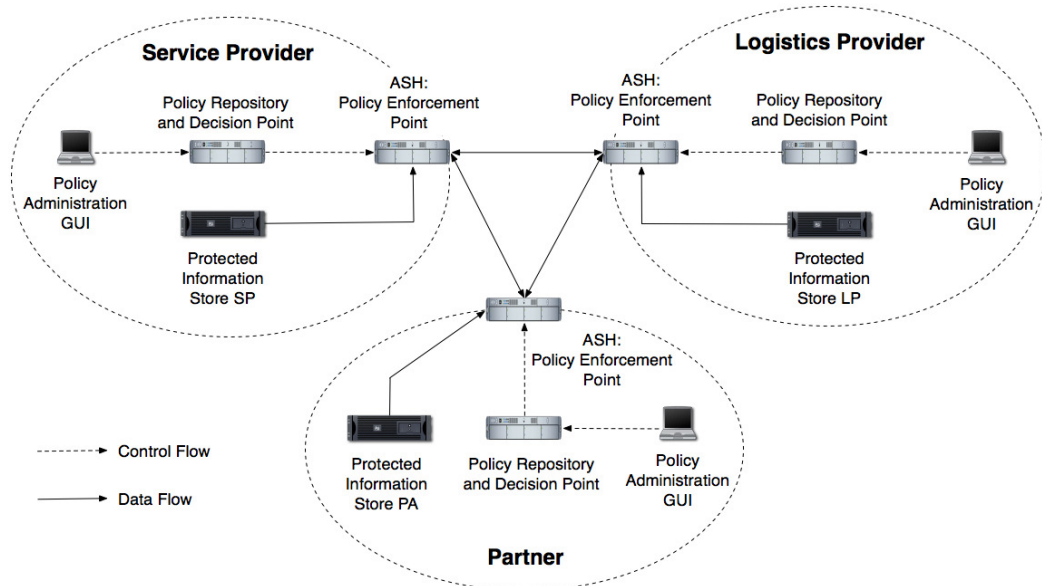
Service Provider

ASH: Policy Enforcement Point

Policy Repository and Decision Point

Policy Administration GUI

Protected Information Store SP

Logistics Provider

ASH: Policy Enforcement Point

Policy Repository and Decision Point

Policy Administration GUI

Protected Information Store LP

ASH: Policy Enforcement Point

Protected Information Store PA

Policy Repository and Decision Point

Policy Administration GUI

Partner

Control Flow

Data Flow